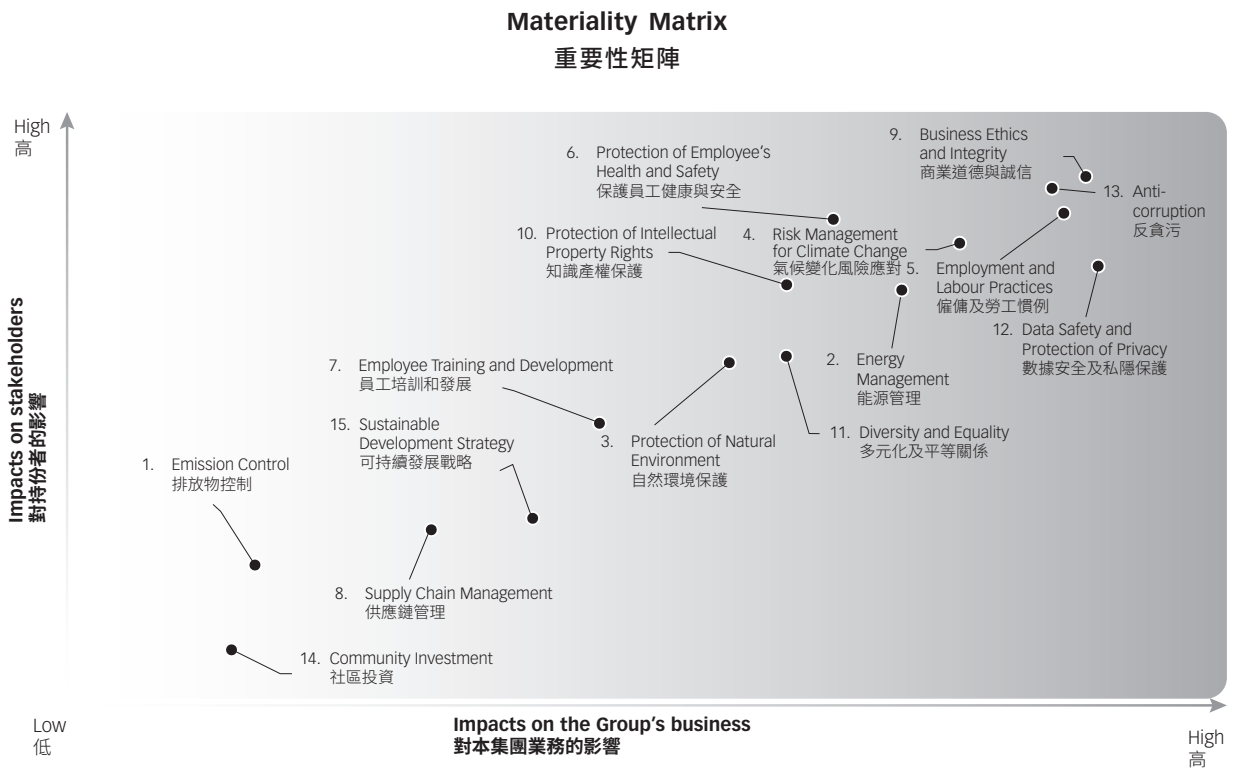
Materiality Matrix
重要性矩陣

High
高

Impacts on stakeholders
對持份者的影響

9. Business Ethics and Integrity
商業道德與誠信

6. Protection of Employee's Health and Safety
保護員工健康與安全

13. Anti-corruption
反貪污

10. Protection of Intellectual Property Rights
知識產權保護

4. Risk Management for Climate Change
氣候變化風險應對

5. Employment and Labour Practices
僱傭及勞工慣例

12. Data Safety and Protection of Privacy
數據安全及私隱保護

7. Employee Training and Development
員工培訓和發展

2. Energy Management
能源管理

15. Sustainable Development Strategy
可持續發展戰略

3. Protection of Natural Environment
自然環境保護

11. Diversity and Equality
多元化及平等關係

1. Emission Control
排放物控制

8. Supply Chain Management
供應鏈管理

14. Community Investment
社區投資

Low
低

Impacts on the Group's business
對本集團業務的影響

High
高